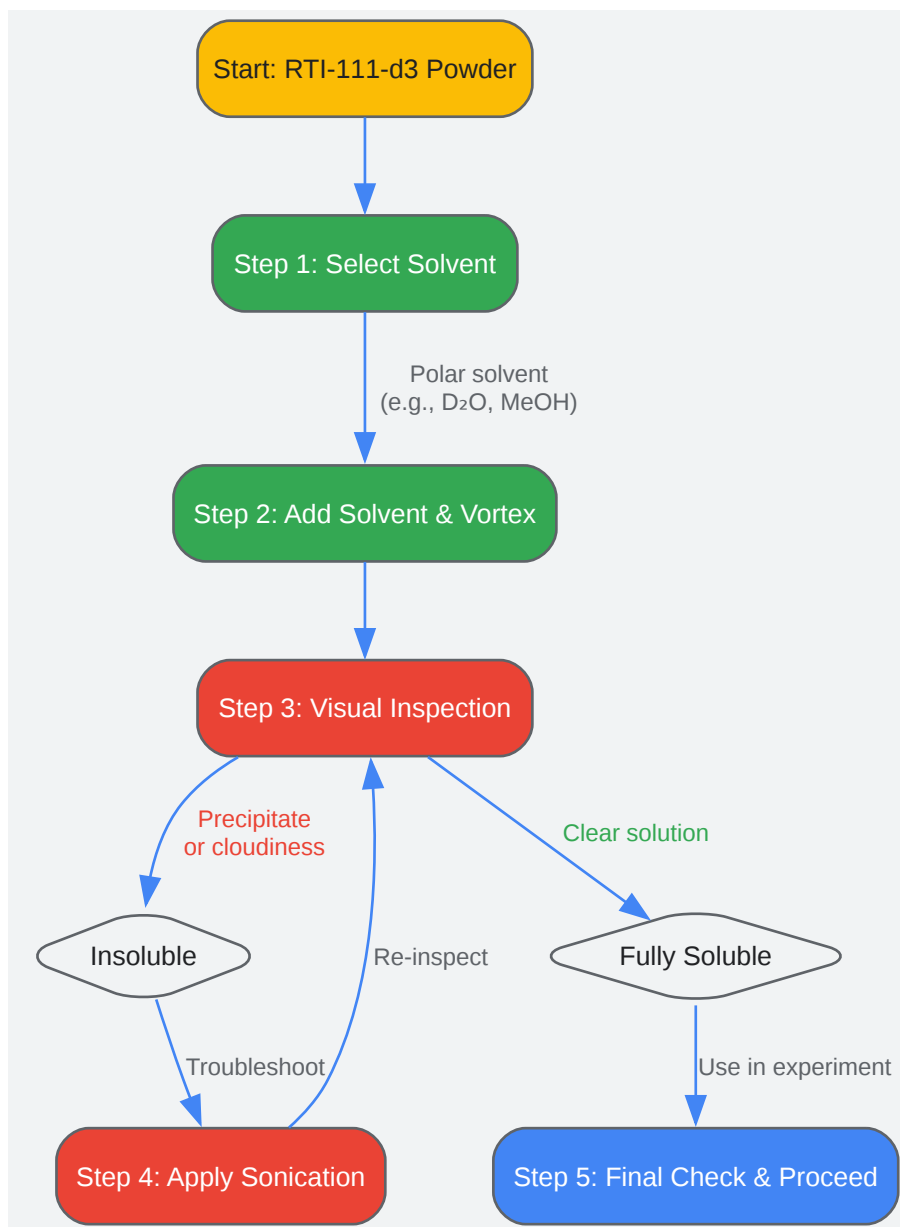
Start: RTI-111-d3 Powder

Step 1: Select Solvent

Polar solvent (e.g., $D_2O$, MeOH)

Step 2: Add Solvent & Vortex

Step 3: Visual Inspection

Precipitate or cloudiness

Clear solution

Insoluble

Re-inspect

Fully Soluble

Troubleshoot

Use in experiment

Step 4: Apply Sonication

Step 5: Final Check & Proceed